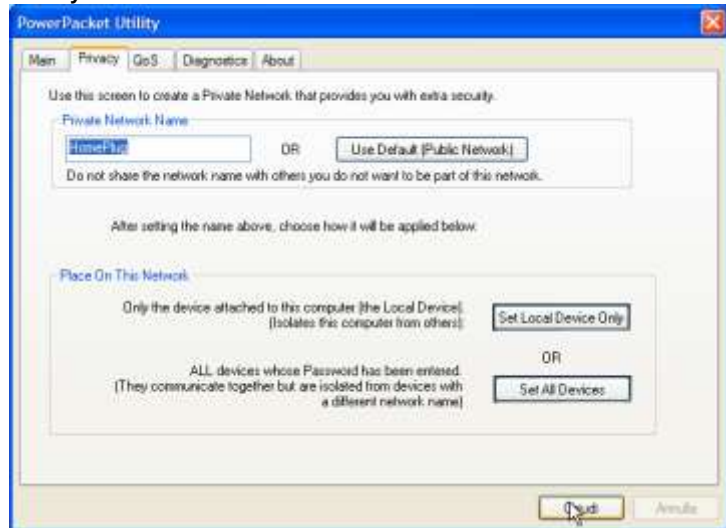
PowerPacket Utility

Main | Privacy | QoS | Diagnostics | About

Use this screen to create a Private Network that provides you with extra security.

Private Network Name

HomePlug

OR

Use Default (Public Network)

Do not share the network name with others you do not want to be part of this network.

After setting the name above, choose how it will be applied below.

Place On This Network

Only the device attached to this computer (the Local Device). (Isolates this computer from others)

Set Local Device Only

OR

ALL devices whose Password has been entered. (They communicate together but are isolated from devices with a different network name)

Set All Devices

Chiudi

Annulla